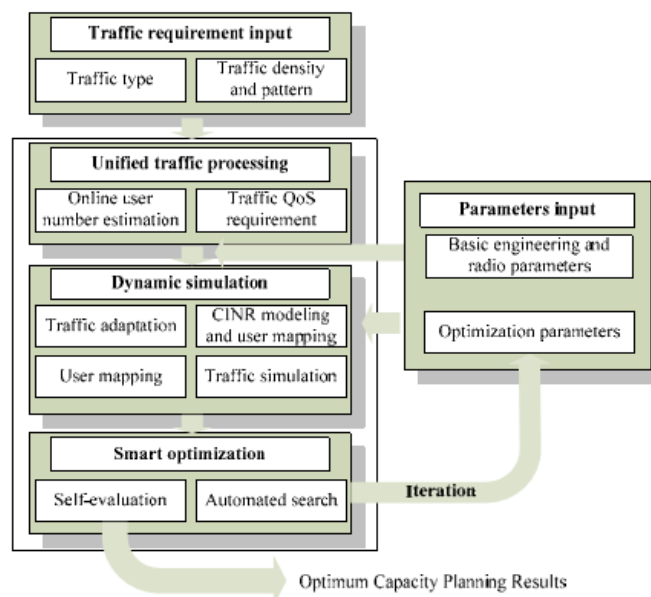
Traffic requirement input

Traffic type

Traffic density and pattern

Unified traffic processing

Online user number estimation

Traffic QoS requirement

Parameters input

Basic engineering and radio parameters

Dynamic simulation

Traffic adaptation

CINR modeling and user mapping

Optimization parameters

User mapping

Traffic simulation

Smart optimization

Self-evaluation

Automated search

Iteration

Optimum Capacity Planning Results